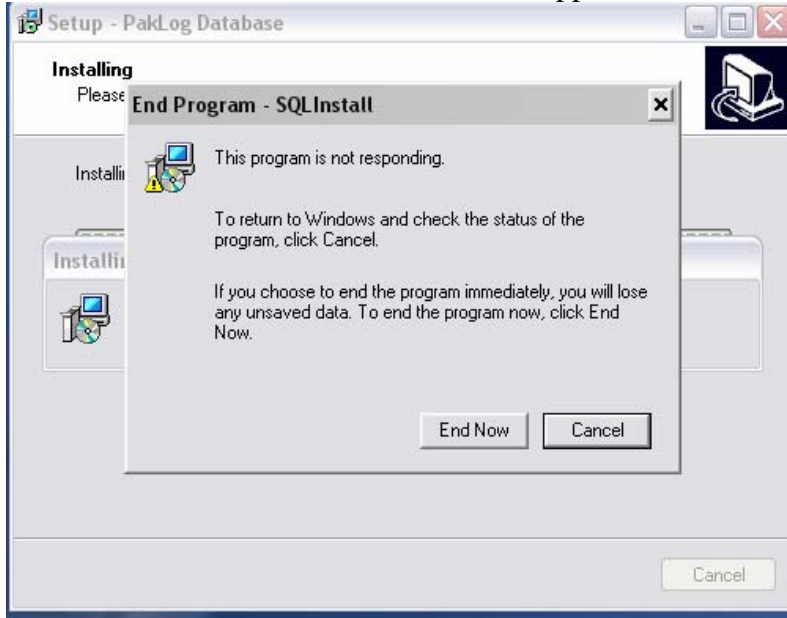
Setup - PakLog Database

Installing

Please

End Program - SQLInstall

×

This program is not responding.

To return to Windows and check the status of the program, click Cancel.

If you choose to end the program immediately, you will lose any unsaved data. To end the program now, click End Now.

End Now

Cancel

Installi

Installi

Cancel